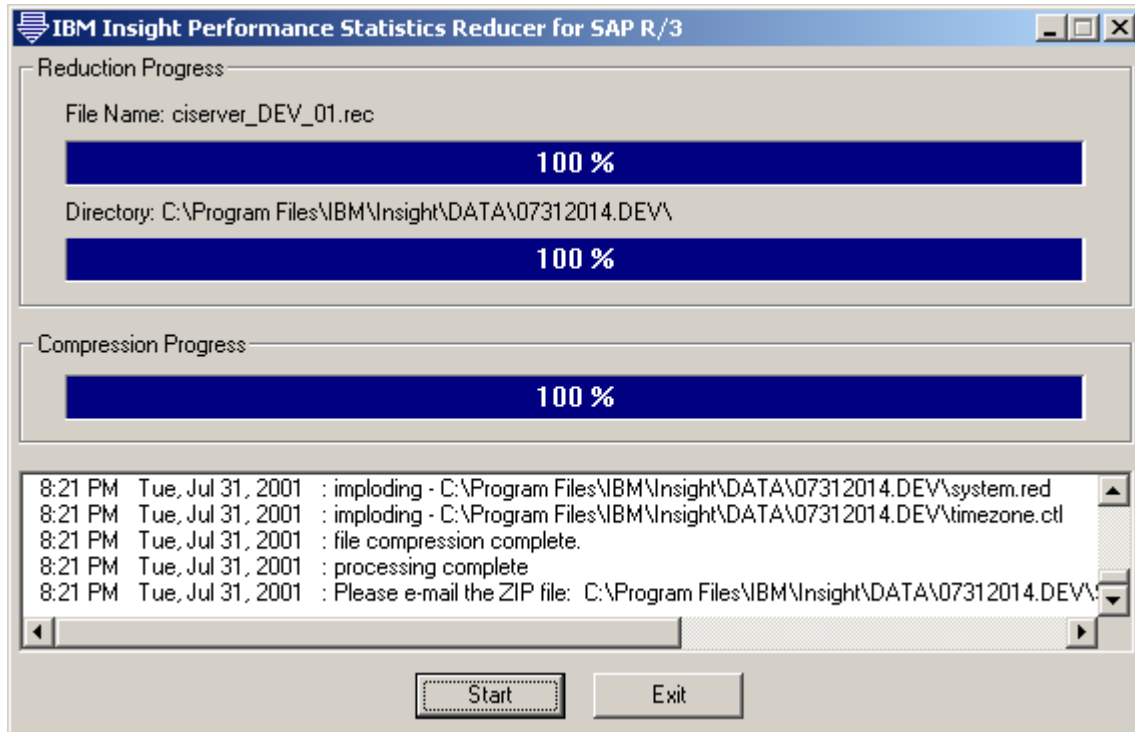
IBM Insight Performance Statistics Reducer for SAP R/3

Reduction Progress

File Name: ciserver_DEV_01.rec

100 %

Directory: C:\Program Files\IBM\Insight\DATA\07312014.DEV\

100 %

Compression Progress

100 %

8:21 PM Tue, Jul 31, 2001 : imploding - C:\Program Files\IBM\Insight\DATA\07312014.DEV\system.red
8:21 PM Tue, Jul 31, 2001 : imploding - C:\Program Files\IBM\Insight\DATA\07312014.DEV\timezone.ctl
8:21 PM Tue, Jul 31, 2001 : file compression complete.
8:21 PM Tue, Jul 31, 2001 : processing complete
8:21 PM Tue, Jul 31, 2001 : Please e-mail the ZIP file: C:\Program Files\IBM\Insight\DATA\07312014.DEV\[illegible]

Start

Exit